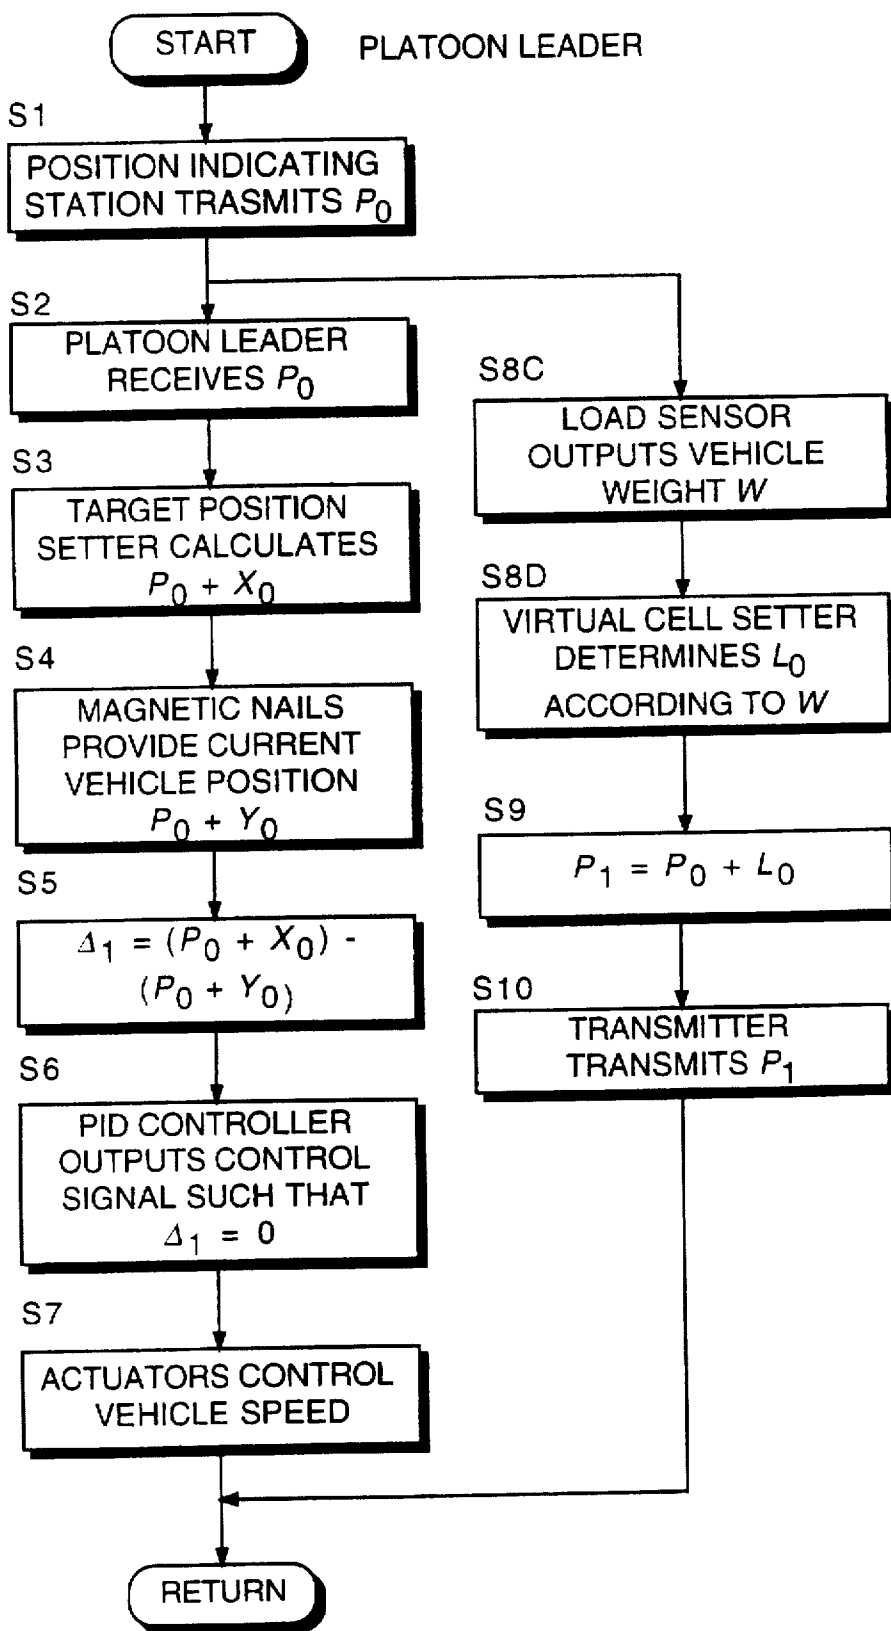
START

PLATOON LEADER

S1

POSITION INDICATING STATION TRASMITS $P_0$

S2

PLATOON LEADER RECEIVES $P_0$

S3

TARGET POSITION SETTER CALCULATES $P_0 + X_0$

S4

MAGNETIC NAILS PROVIDE CURRENT VEHICLE POSITION $P_0 + Y_0$

S5

$\Delta_1 = (P_0 + X_0) - (P_0 + Y_0)$

S6

PID CONTROLLER OUTPUTS CONTROL SIGNAL SUCH THAT $\Delta_1 = 0$

S7

ACTUATORS CONTROL VEHICLE SPEED

S8C

LOAD SENSOR OUTPUTS VEHICLE WEIGHT $W$

S8D

VIRTUAL CELL SETTER DETERMINES $L_0$ ACCORDING TO $W$

S9

$P_1 = P_0 + L_0$

S10

TRANSMITTER TRANSMITS $P_1$

RETURN